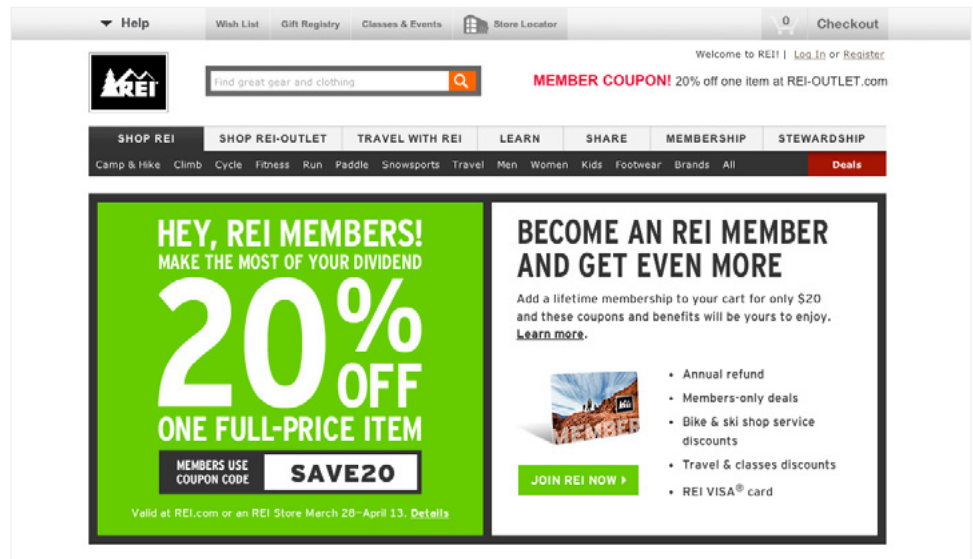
Help | Wish List | Gift Registry | Classes & Events | Store Locator | 0 | Checkout

Welcome to REI! | Log In or Register

REI

Find great gear and clothing

MEMBER COUPON! 20% off one item at REI-OUTLET.com

SHOP REI | SHOP REI-OUTLET | TRAVEL WITH REI | LEARN | SHARE | MEMBERSHIP | STEWARDSHIP

Camp & Hike | Climb | Cycle | Fitness | Run | Paddle | Snowsports | Travel | Men | Women | Kids | Footwear | Brands | All | Deals

HEY, REI MEMBERS!
MAKE THE MOST OF YOUR DIVIDEND
20% OFF
ONE FULL-PRICE ITEM

MEMBERS USE COUPON CODE SAVE20

Valid at REI.com or an REI Store March 28–April 13. Details

BECOME AN REI MEMBER AND GET EVEN MORE

Add a lifetime membership to your cart for only $20 and these coupons and benefits will be yours to enjoy. Learn more.

MEMBER

• Annual refund
• Members-only deals
• Bike & ski shop service discounts
• Travel & classes discounts
• REI VISA® card

JOIN REI NOW